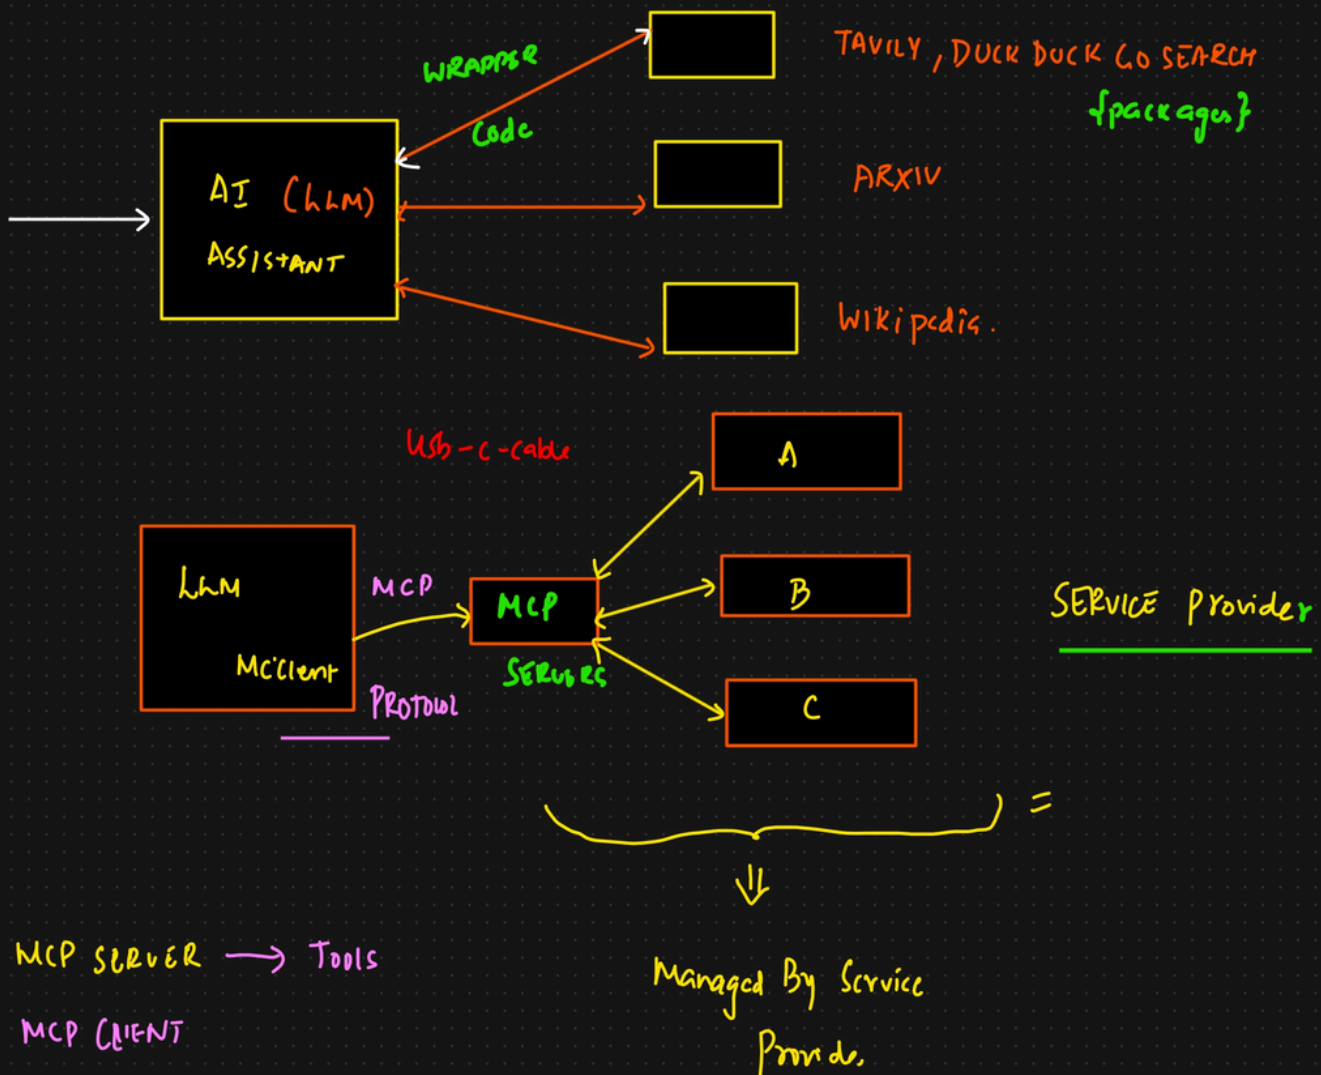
WRAPPER

Code

TAVILY, DUCK DUCK GO SEARCH
{packages}

AI (LLM)
ASSISTANT

ARXIV

Wikipedia.

Usb-c-cable

A

LLM

MClient

MCP

PROTOCOL

MCP

SERVERS

B

C

SERVICE Provider

=

⇓

Managed By Service Provider.

MCP SERVER ⟶ Tools

MCP CLIENT